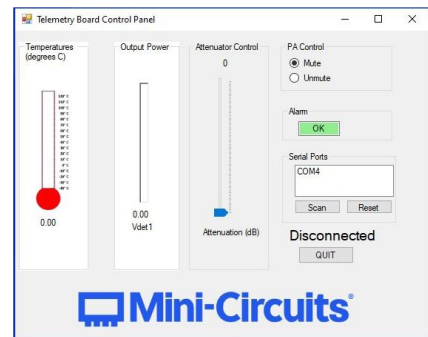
Telemetry Board Control Panel

Temperatures (degrees C)

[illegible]

0.00

Output Power

0.00
Vdet1

Attenuator Control

0

Attenuation (dB)

PA Control
Mute
Unmute

Alarm
OK

Serial Ports
COM4
Scan
Reset

Disconnected
QUIT

Mini-Circuits®